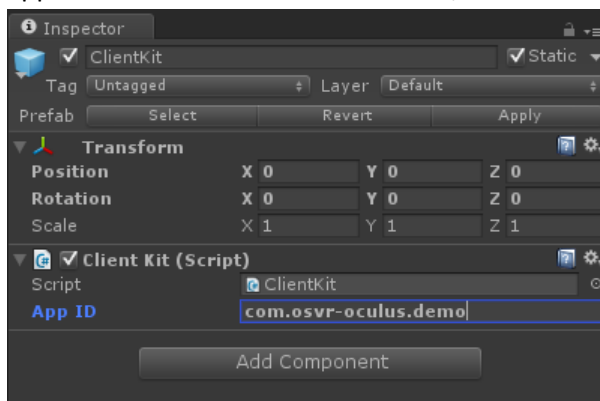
Inspector

ClientKit
Static
Tag Untagged
Layer Default
Prefab Select Revert Apply

Transform
Position X 0 Y 0 Z 0
Rotation X 0 Y 0 Z 0
Scale X 1 Y 1 Z 1

Client Kit (Script)
Script ClientKit
App ID com.osvr-oculus.demo

Add Component